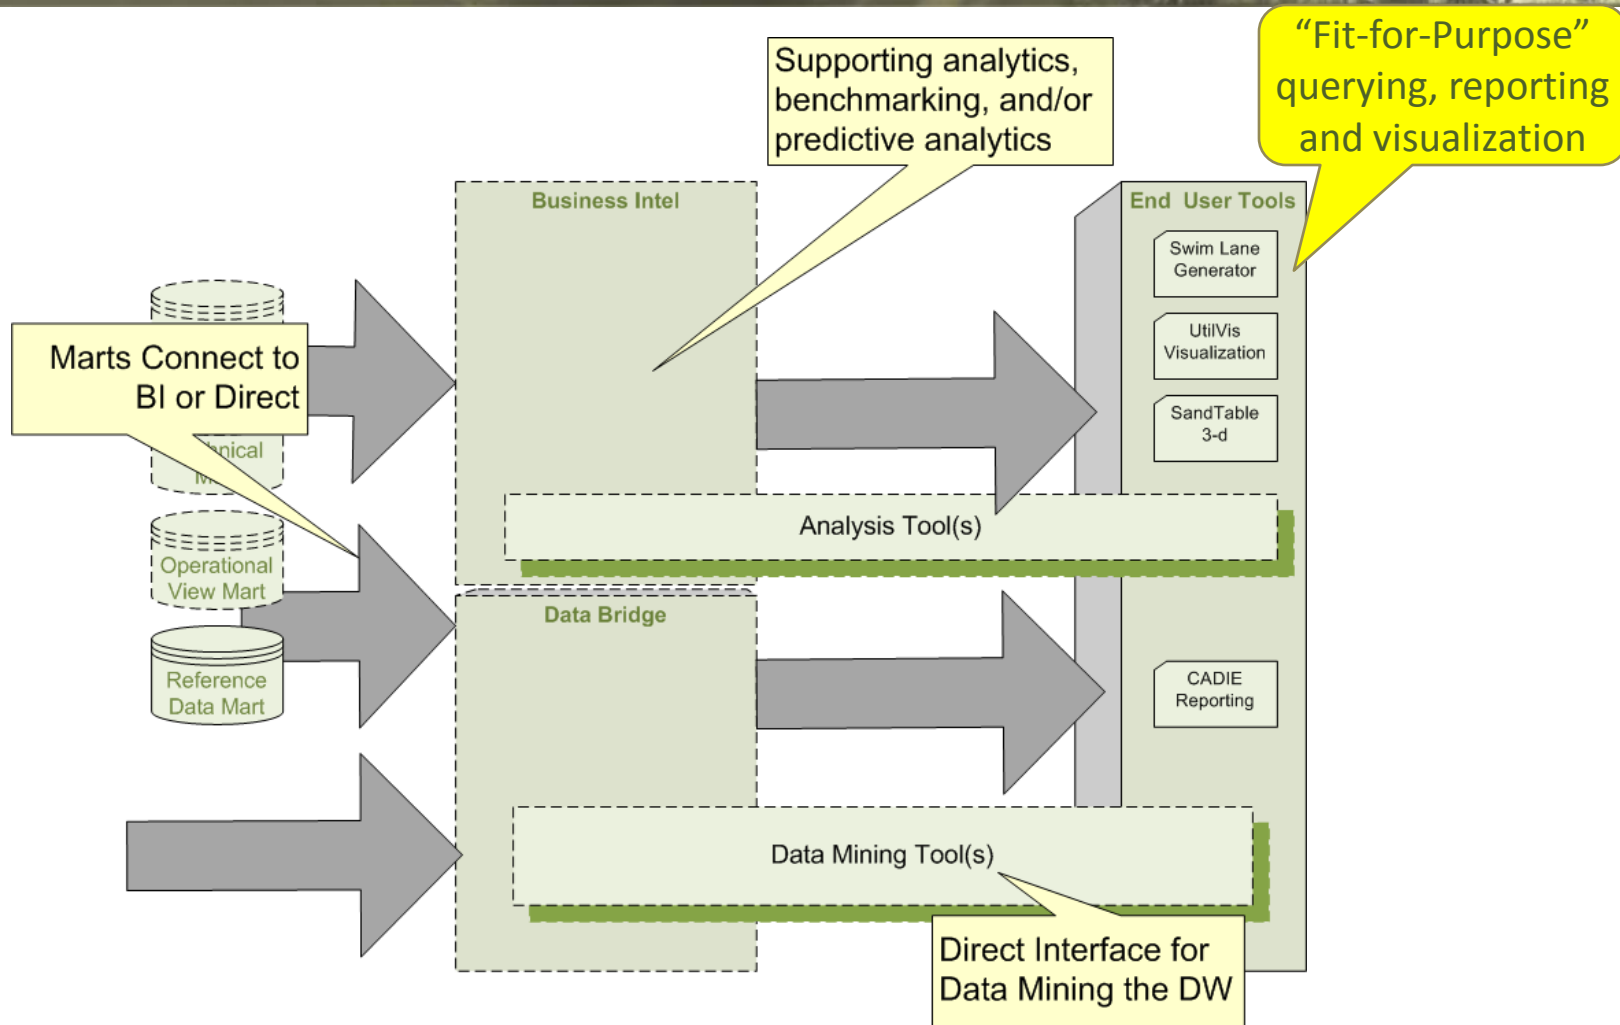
Supporting analytics, benchmarking, and/or predictive analytics

"Fit-for-Purpose" querying, reporting and visualization

Business Intel

End User Tools

Swim Lane Generator

UtilVis Visualization

SandTable 3-d

Marts Connect to BI or Direct

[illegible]nical M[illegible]

Operational View Mart

Reference Data Mart

Analysis Tool(s)

Data Bridge

CADIE Reporting

Data Mining Tool(s)

Direct Interface for Data Mining the DW